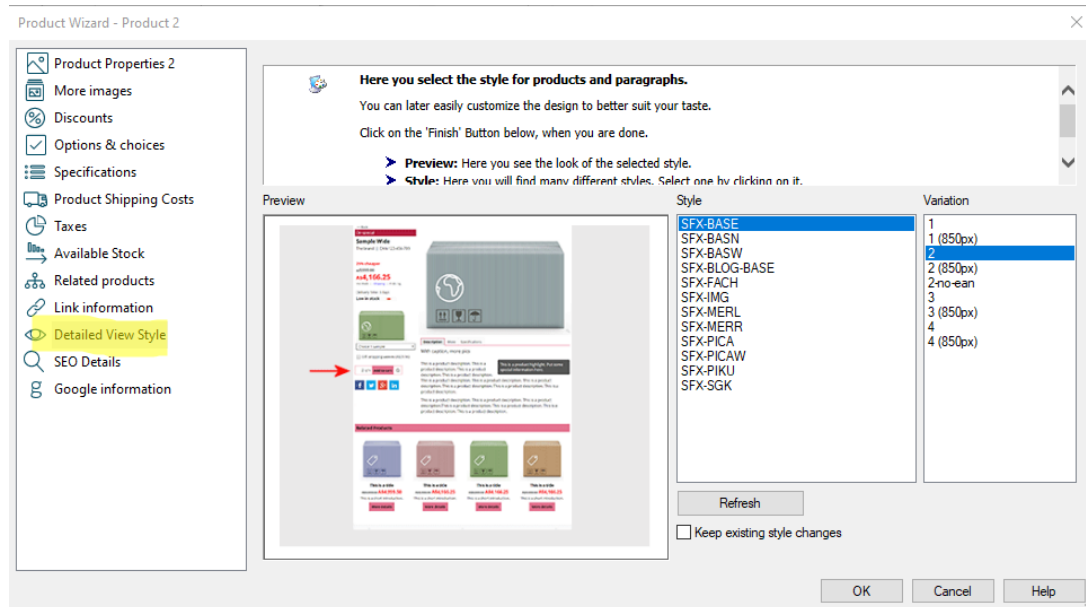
Product Wizard - Product 2

Product Properties 2
More images
Discounts
Options & choices
Specifications
Product Shipping Costs
Taxes
Available Stock
Related products
Link information
Detailed View Style
SEO Details
Google information

Here you select the style for products and paragraphs.

You can later easily customize the design to better suit your taste.

Click on the 'Finish' Button below, when you are done.

Preview: Here you see the look of the selected style.
Style: Here you will find many different styles. Select one by clicking on it.

Preview

Sample Wide

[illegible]4,166.25

Related Products

This is a title
This is a title
This is a title
This is a title

Style
SFX-BASE
SFX-BASN
SFX-BASW
SFX-BLOG-BASE
SFX-FACH
SFX-IMG
SFX-MERL
SFX-MERR
SFX-PICA
SFX-PICAW
SFX-PIKU
SFX-SGK

Variation
1
1 (850px)
2
2 (850px)
2-no-ean
3
3 (850px)
4
4 (850px)

Refresh

Keep existing style changes

OK
Cancel
Help